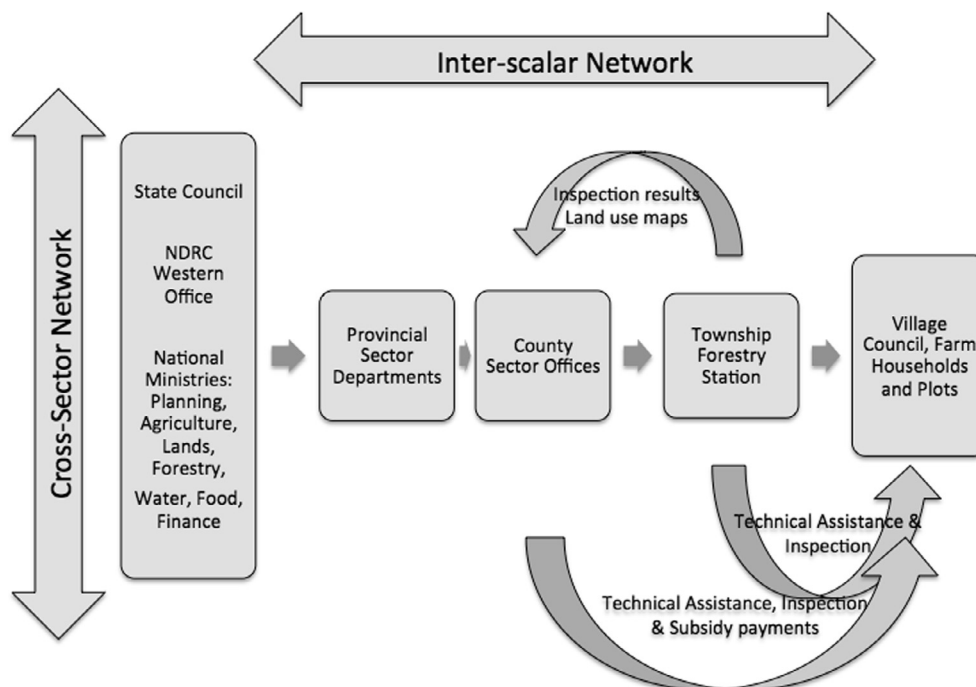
Inter-scalar Network

Cross-Sector Network

State Council

NDRC Western Office

National Ministries: Planning, Agriculture, Lands, Forestry, Water, Food, Finance

Provincial Sector Departments

County Sector Offices

Inspection results Land use maps

Township Forestry Station

Village Council, Farm Households and Plots

Technical Assistance & Inspection

Technical Assistance, Inspection & Subsidy payments